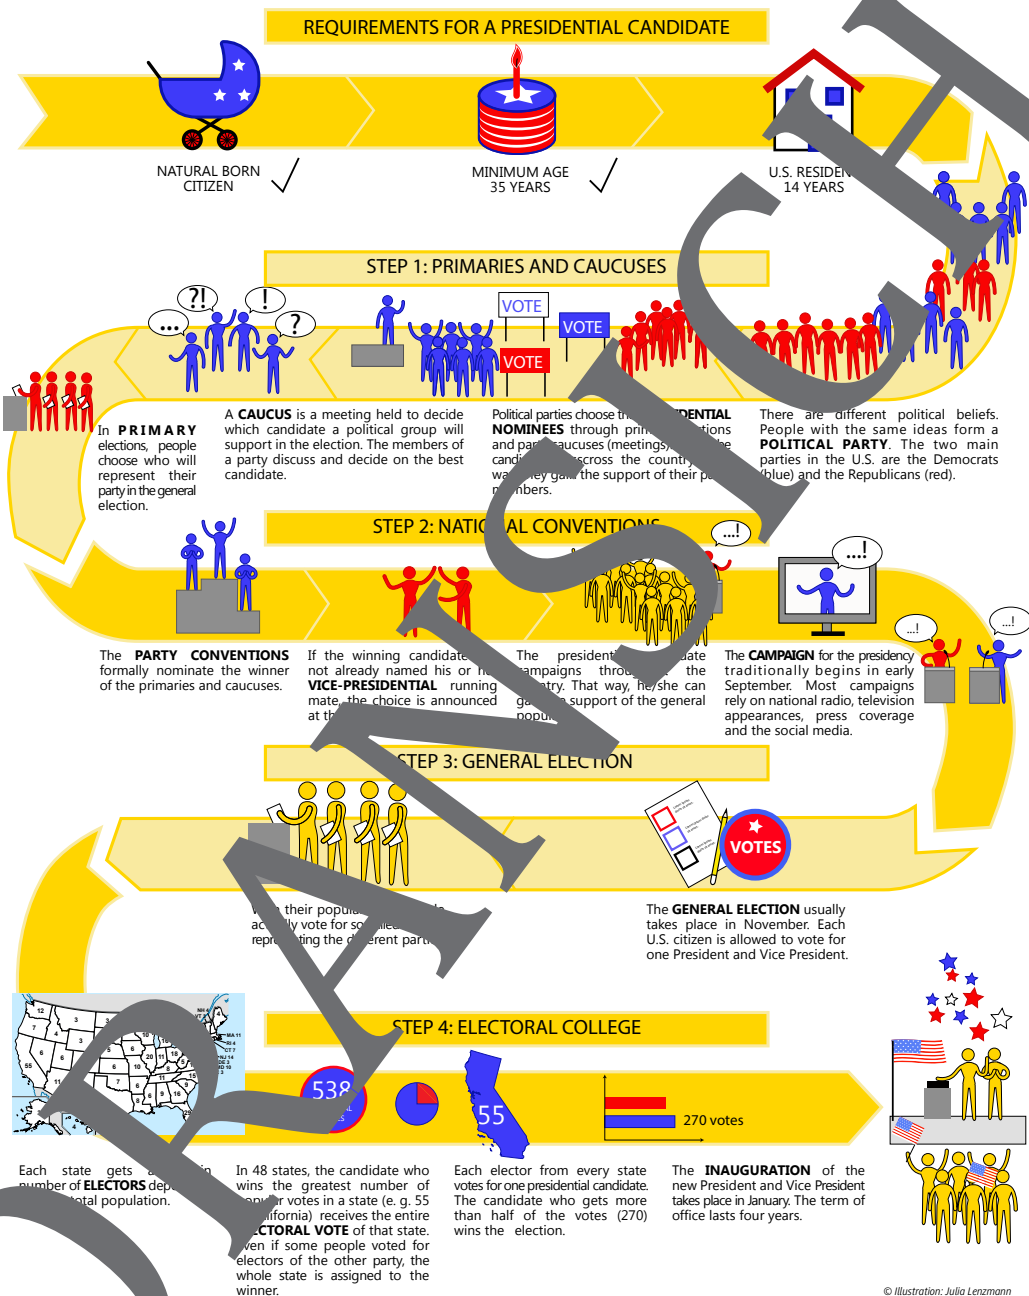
REQUIREMENTS FOR A PRESIDENTIAL CANDIDATE

NATURAL BORN CITIZEN

MINIMUM AGE 35 YEARS

U.S. RESIDEN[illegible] 14 YEARS

STEP 1: PRIMARIES AND CAUCUSES

?!
!
...
?

VOTE
VOTE
VOTE

In PRIMARY elections, people choose who will represent their party in the general election.

A CAUCUS is a meeting held to decide which candidate a political group will support in the election. The members of a party discuss and decide on the best candidate.

Political parties choose th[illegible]DENTIAL NOMINEES through pri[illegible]tions and par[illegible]aucuses (meetings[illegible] candi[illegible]scross the country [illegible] wa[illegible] gai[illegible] the support of their pa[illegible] m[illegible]mbers.

There are different political beliefs. People with the same ideas form a POLITICAL PARTY. The two main parties in the U.S. are the Democrats (blue) and the Republicans (red).

STEP 2: NATIO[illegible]AL CONVENTIONS

...!
...!
...!
...!

The PARTY CONVENTIONS formally nominate the winner of the primaries and caucuses.

If the winning candidate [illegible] not already named his or h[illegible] VICE-PRESIDENTIAL running mate, the choice is announced at th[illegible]

The president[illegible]ate campaigns throu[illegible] the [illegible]ntry. That way, he/she can ga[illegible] support of the general popu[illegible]

The CAMPAIGN for the presidency traditionally begins in early September. Most campaigns rely on national radio, television appearances, press coverage and the social media.

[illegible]TEP 3: GENERAL ELECTION

VOTES

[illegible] their popu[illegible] ac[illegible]ly vote for so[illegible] repr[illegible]ting the d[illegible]erent part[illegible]

The GENERAL ELECTION usually takes place in November. Each U.S. citizen is allowed to vote for one President and Vice President.

STEP 4: ELECTORAL COLLEGE

538

55

270 votes

Each state gets a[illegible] number of ELECTORS dep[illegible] total population.

In 48 states, the candidate who wins the greatest number of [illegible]r votes in a state (e. g. 55 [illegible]lifornia) receives the entire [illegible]CTORAL VOTE of that state. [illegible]ven if some people voted for electors of the other party, the whole state is assigned to the winner.

Each elector from every state votes for one presidential candidate. The candidate who gets more than half of the votes (270) wins the election.

The INAUGURATION of the new President and Vice President takes place in January. The term of office lasts four years.

© Illustration: Julia Lenzmann

TRANSSCH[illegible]